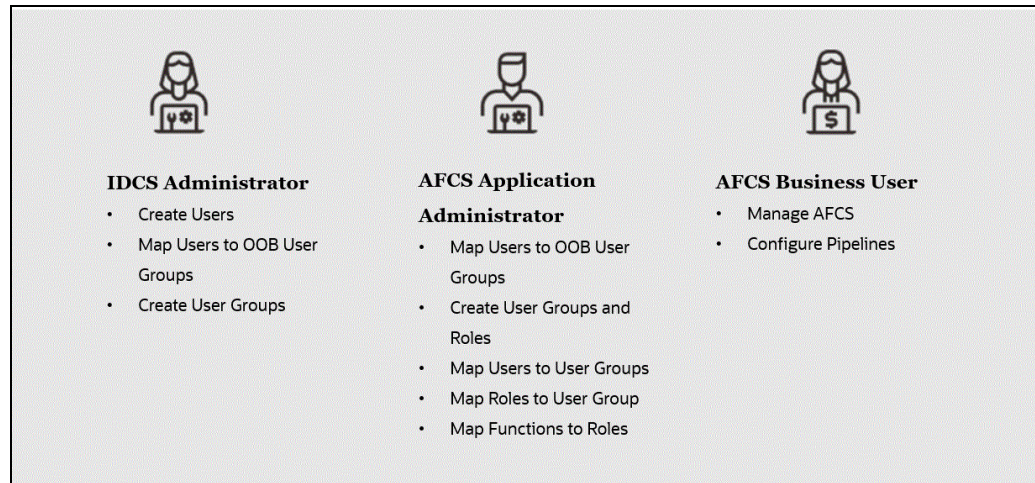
**IDCS Administrator**

- Create Users
- Map Users to OOB User Groups
- Create User Groups

**AFCS Application Administrator**

- Map Users to OOB User Groups
- Create User Groups and Roles
- Map Users to User Groups
- Map Roles to User Group
- Map Functions to Roles

**AFCS Business User**

- Manage AFCS
- Configure Pipelines